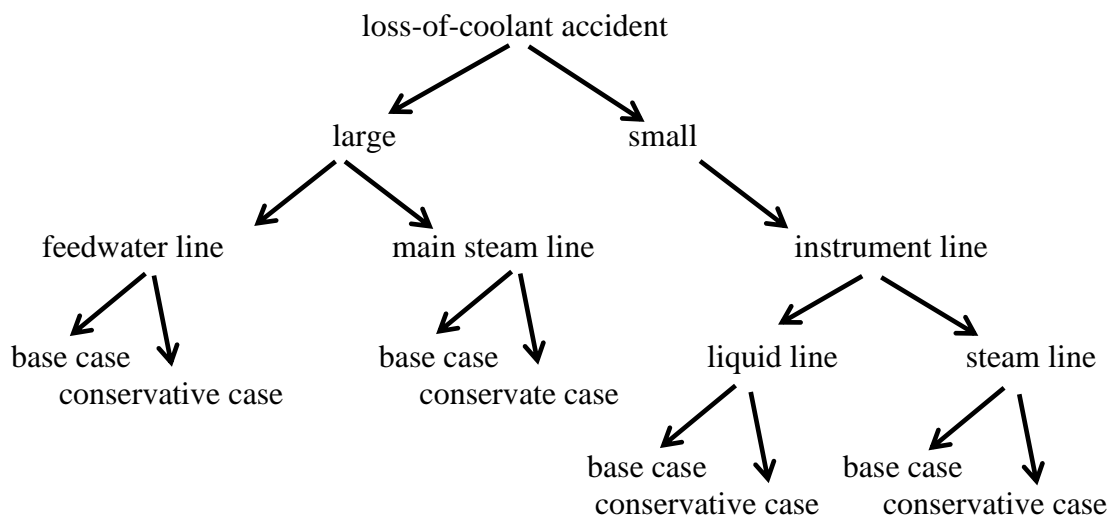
loss-of-coolant accident

large

small

feedwater line

main steam line

instrument line

base case

conservative case

base case

conservate case

liquid line

steam line

base case

conservative case

base case

conservative case